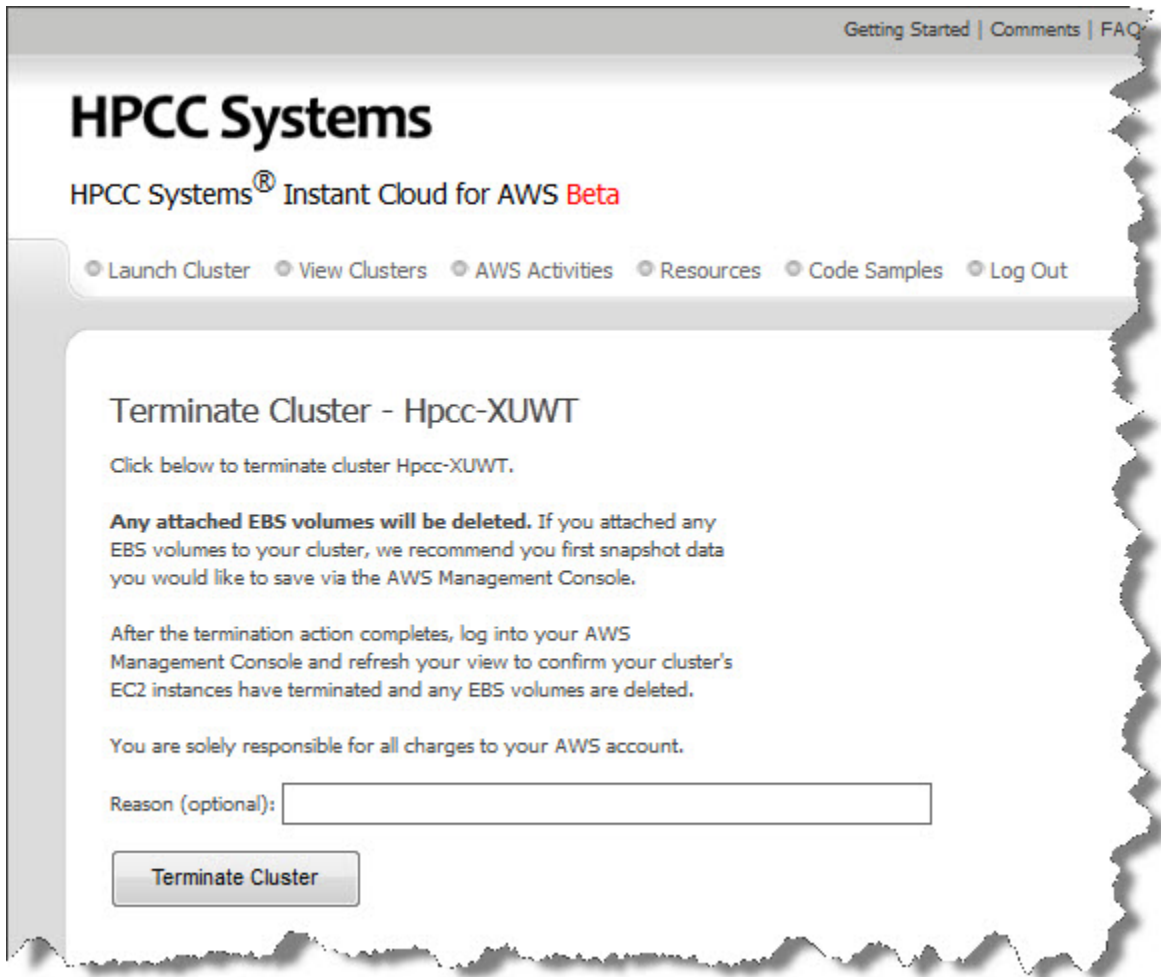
Getting Started | Comments | FAQ

HPCC Systems

HPCC Systems® Instant Cloud for AWS Beta

Launch Cluster  View Clusters  AWS Activities  Resources  Code Samples  Log Out

Terminate Cluster - Hpcc-XUWT

Click below to terminate cluster Hpcc-XUWT.

**Any attached EBS volumes will be deleted.** If you attached any EBS volumes to your cluster, we recommend you first snapshot data you would like to save via the AWS Management Console.

After the termination action completes, log into your AWS Management Console and refresh your view to confirm your cluster's EC2 instances have terminated and any EBS volumes are deleted.

You are solely responsible for all charges to your AWS account.

Reason (optional):

Terminate Cluster